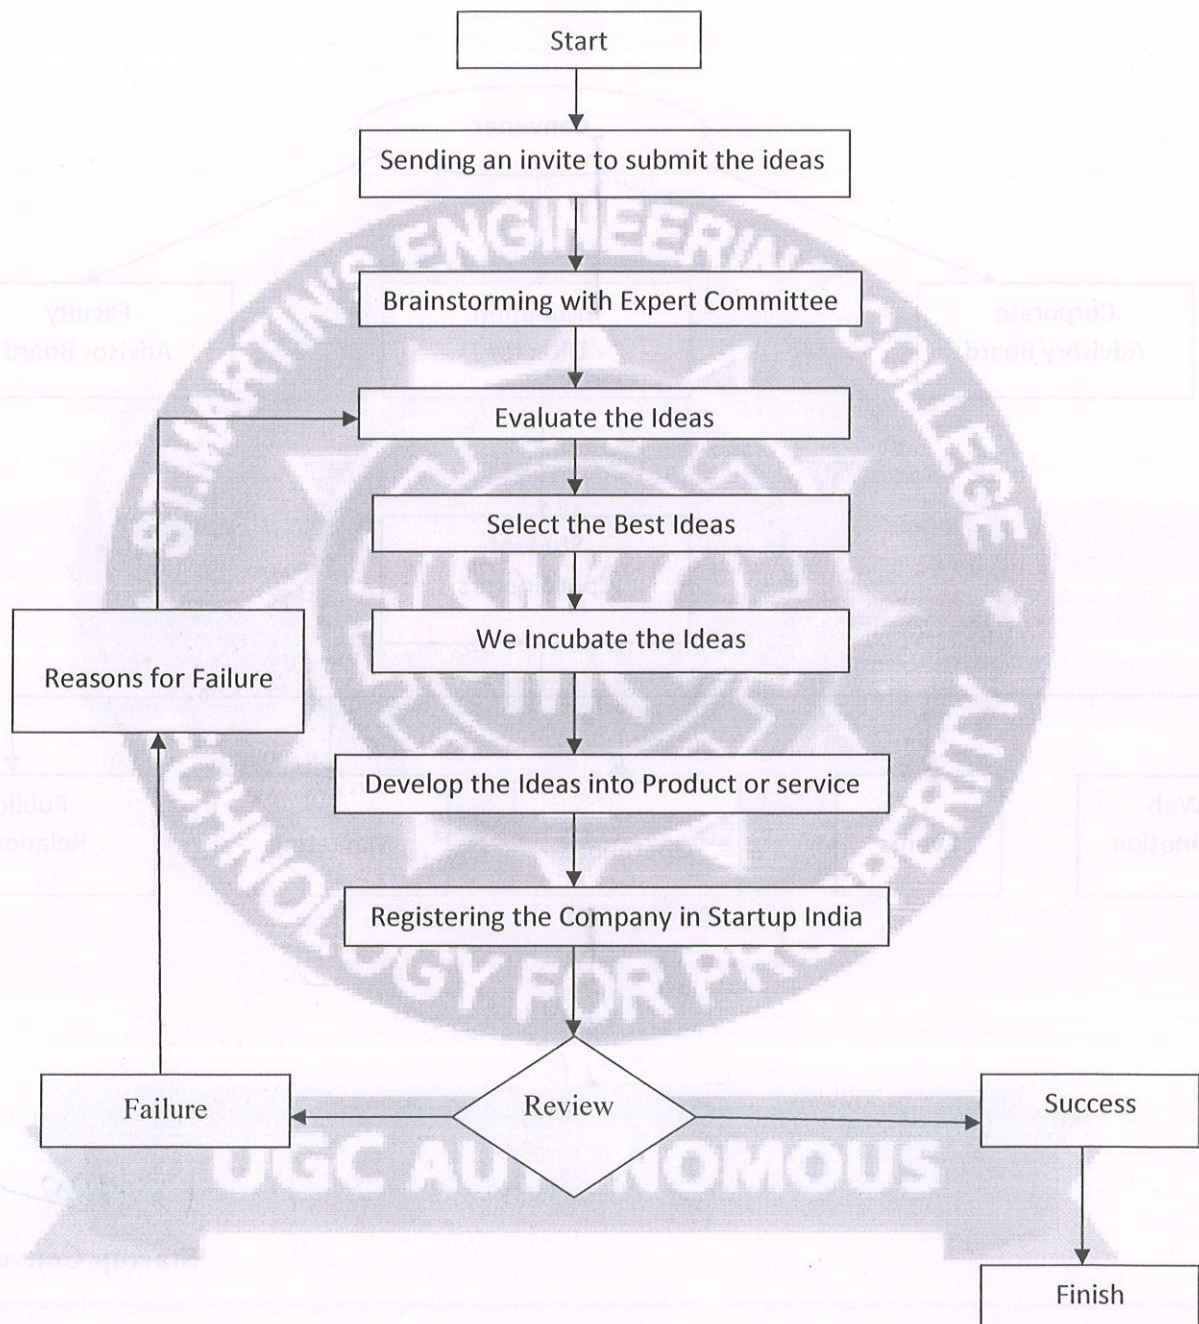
Start

Sending an invite to submit the ideas

Brainstorming with Expert Committee

Evaluate the Ideas

Select the Best Ideas

We Incubate the Ideas

Reasons for Failure

Develop the Ideas into Product or service

Registering the Company in Startup India

Failure

Review

Success

Finish

ST. MARTIN'S ENGINEERING COLLEGE

TECHNOLOGY FOR PROSPERITY

UGC AUTONOMOUS